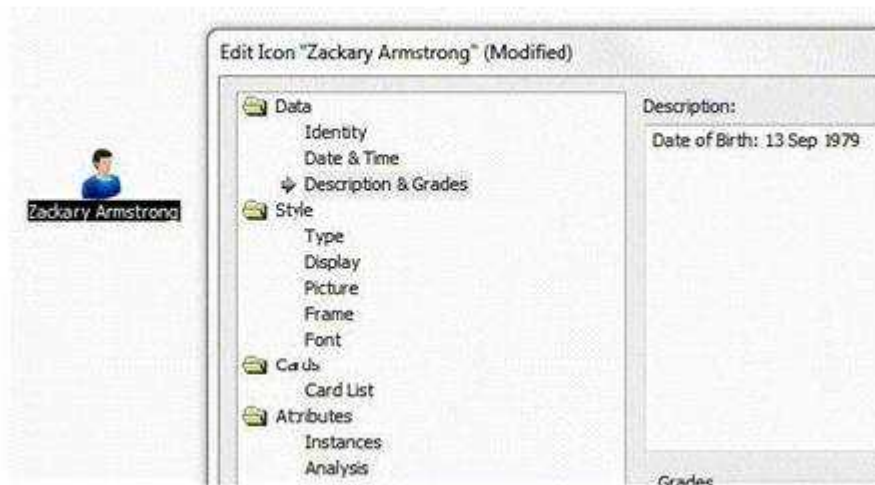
Zackary Armstrong

Edit Icon "Zackary Armstrong" (Modified)

Data
Identity
Date & Time
Description & Grades
Style
Type
Display
Picture
Frame
Font
Cards
Card List
Attributes
Instances
Analysis

Description:
Date of Birth: 13 Sep 1979

Grades